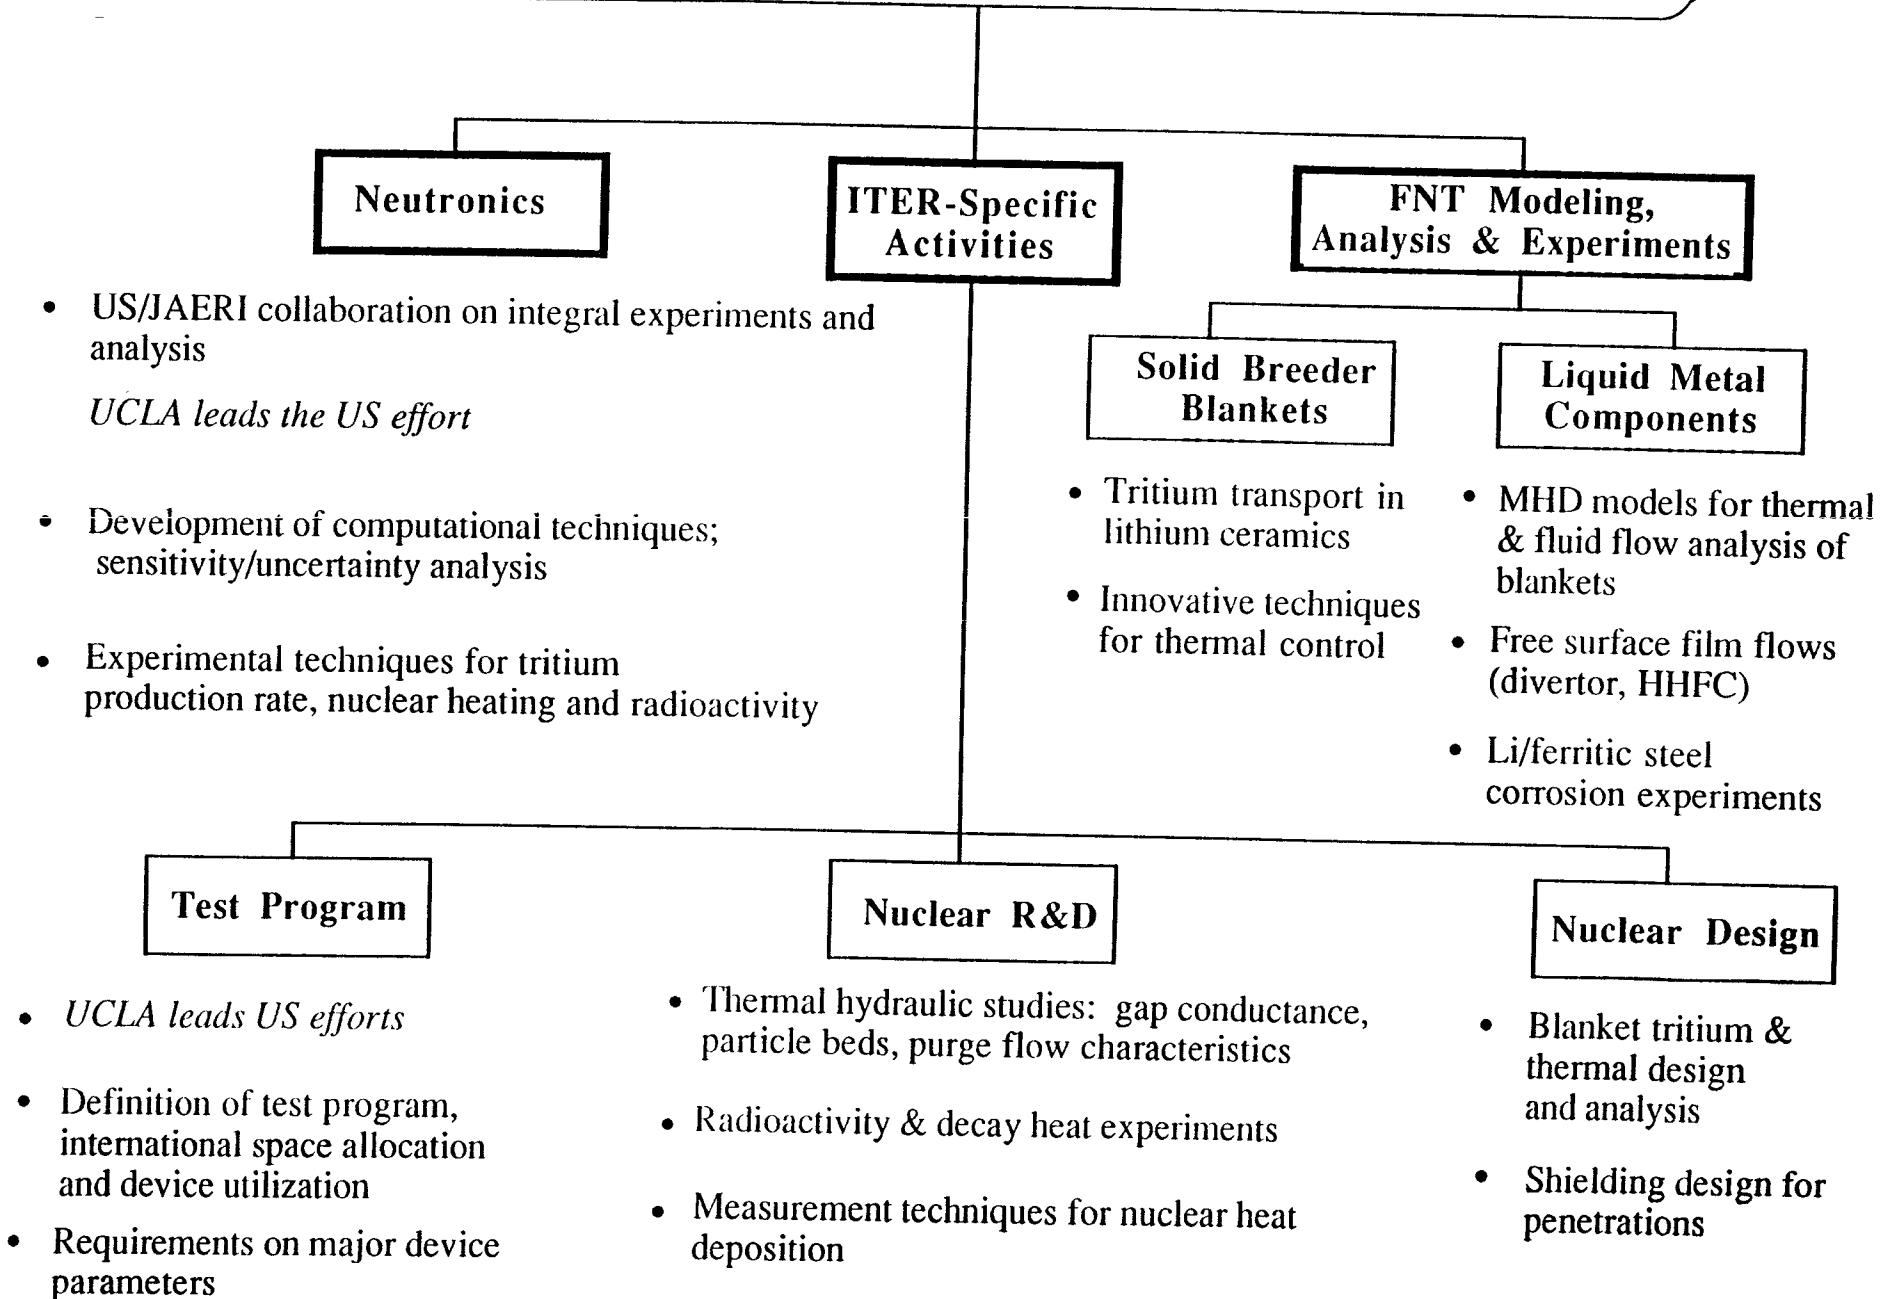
Neutronics

ITER-Specific Activities

FNT Modeling, Analysis & Experiments

• US/JAERI collaboration on integral experiments and analysis

UCLA leads the US effort

• Development of computational techniques; sensitivity/uncertainty analysis

• Experimental techniques for tritium production rate, nuclear heating and radioactivity

Solid Breeder Blankets

• Tritium transport in lithium ceramics

• Innovative techniques for thermal control

Liquid Metal Components

• MHD models for thermal & fluid flow analysis of blankets

• Free surface film flows (divertor, HHFC)

• Li/ferritic steel corrosion experiments

Test Program

• UCLA leads US efforts

• Definition of test program, international space allocation and device utilization

• Requirements on major device parameters

Nuclear R&D

• Thermal hydraulic studies: gap conductance, particle beds, purge flow characteristics

• Radioactivity & decay heat experiments

• Measurement techniques for nuclear heat deposition

Nuclear Design

• Blanket tritium & thermal design and analysis

• Shielding design for penetrations